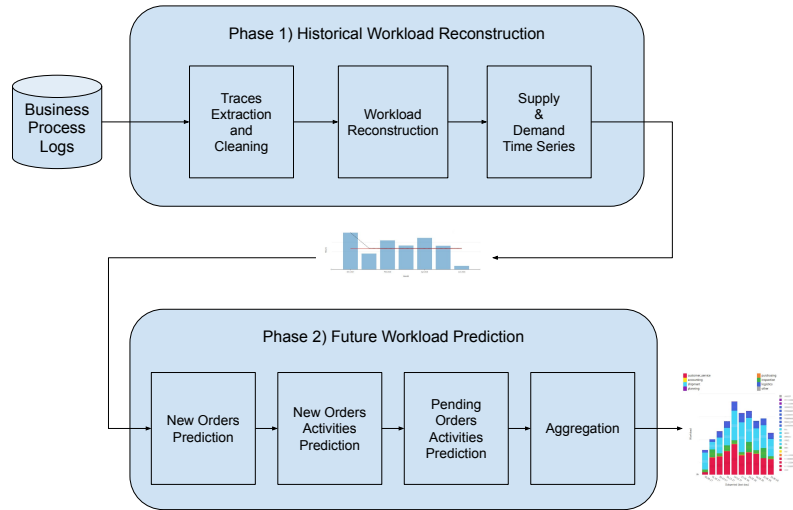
Phase 1) Historical Workload Reconstruction

Business Process Logs

Traces Extraction and Cleaning

Workload Reconstruction

Supply & Demand Time Series

Phase 2) Future Workload Prediction

New Orders Prediction

New Orders Activities Prediction

Pending Orders Activities Prediction

Aggregation